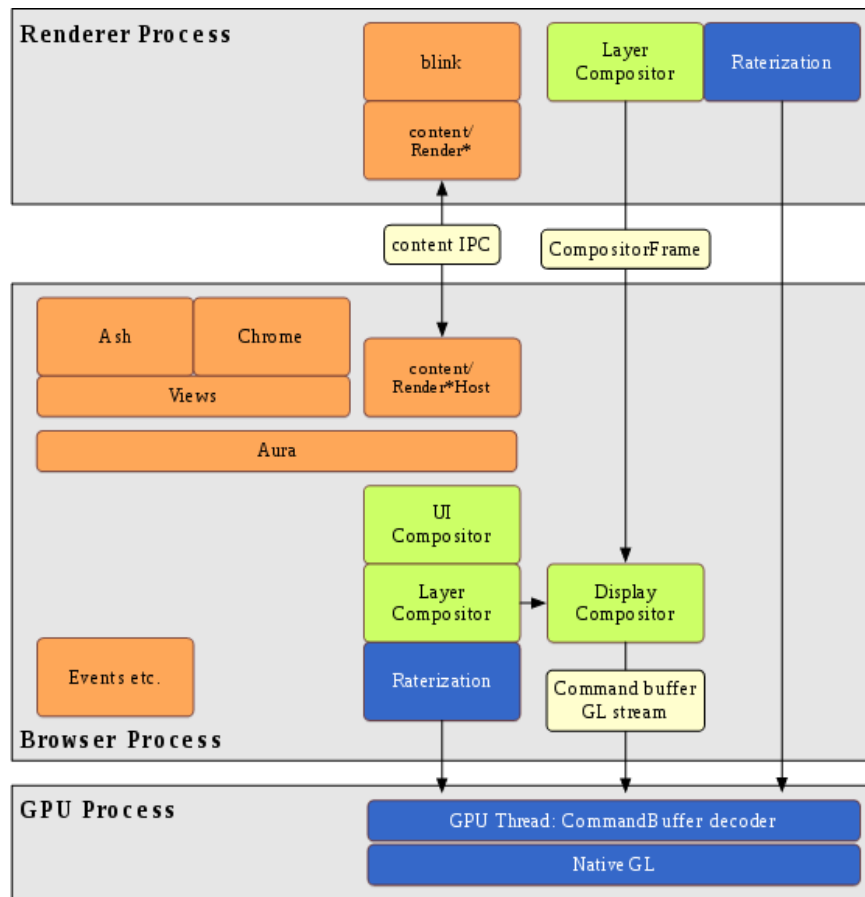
Renderer Process

blink

content/
Render*

Layer
Compositor

Raterization

content IPC

CompositorFrame

Ash

Chrome

Views

content/
Render*Host

Aura

UI
Compositor

Layer
Compositor

Display
Compositor

Events etc.

Raterization

Command buffer
GL stream

Browser Process

GPU Process

GPU Thread: CommandBuffer decoder

Native GL